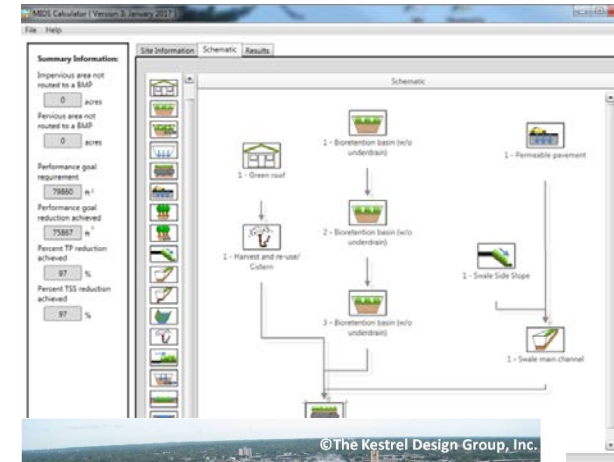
MIDS Calculator | Version 3: January 2017

File Help

Summary Information:

Impervious area not routed to a BMP

0 acres

Pervious area not routed to a BMP

0 acres

Performance goal requirement

79860 $ft^3$

Performance goal reduction achieved

75867 $ft^3$

Percent TP reduction achieved

97 %

Percent TSS reduction achieved

97 %

Site Information | Schematic | Results

Schematic

1 - Green roof

1 - Harvest and re-use/ Cistern

1 - Bioretention basin (w/o underdrain)

2 - Bioretention basin (w/o underdrain)

3 - Bioretention basin (w/o underdrain)

1 - Permeable pavement

1 - Swale Side Slope

1 - Swale main channel

©The Kestrel Design Group, Inc.